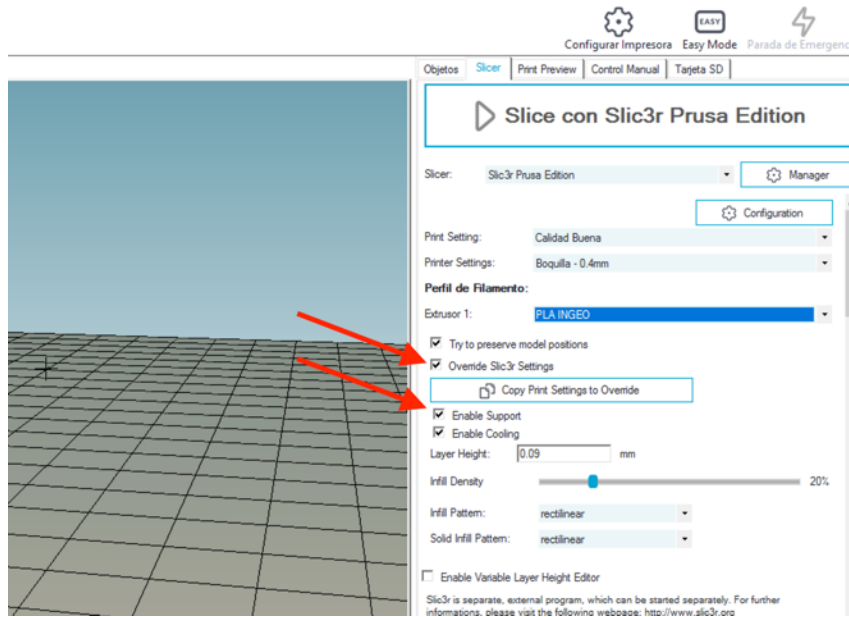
Configurar Impresora Easy Mode Parada de Emergenc

EASY

Objetos | Slicer | Print Preview | Control Manual | Tarjeta SD

Slice con Slic3r Prusa Edition

Slicer: Slic3r Prusa Edition

Manager

Configuration

Print Setting: Calidad Buena

Printer Settings: Boquilla - 0.4mm

Perfil de Filamento:

Extrusor 1: PLA INGEO

Try to preserve model positions

Override Slic3r Settings

Copy Print Settings to Override

Enable Support

Enable Cooling

Layer Height: 0.09 mm

Infill Density 20%

Infill Pattern: rectilinear

Solid Infill Pattern: rectilinear

Enable Variable Layer Height Editor

Slic3r is separate, external program, which can be started separately. For further informations, please visit the following webpage: http://www.slic3r.org